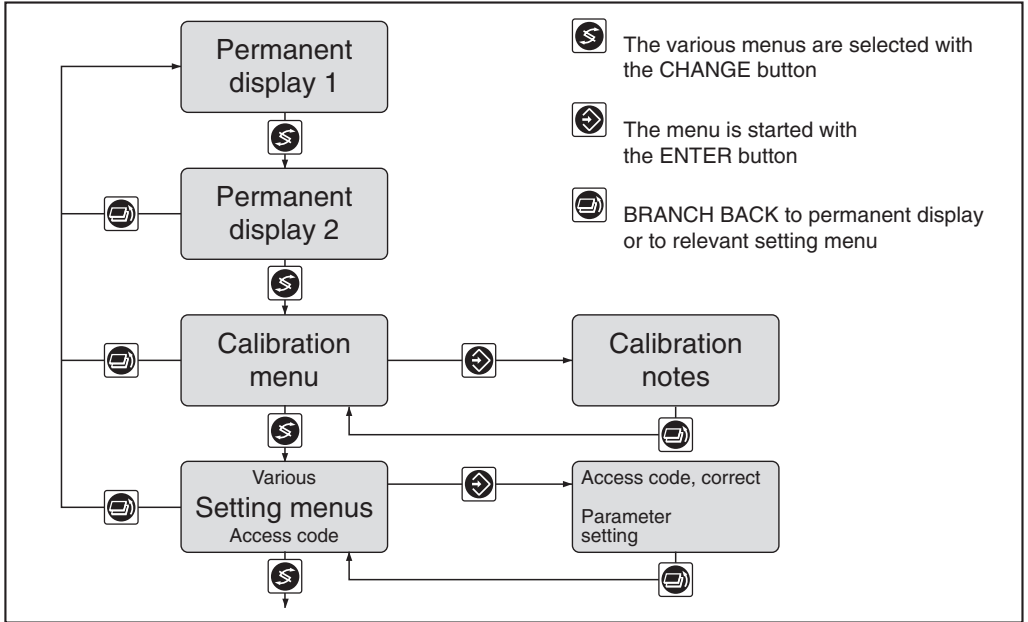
Permanent display 1

Permanent display 2

Calibration menu

Calibration notes

Various
Setting menus
Access code

Access code, correct

Parameter setting

The various menus are selected with the CHANGE button

The menu is started with the ENTER button

BRANCH BACK to permanent display or to relevant setting menu